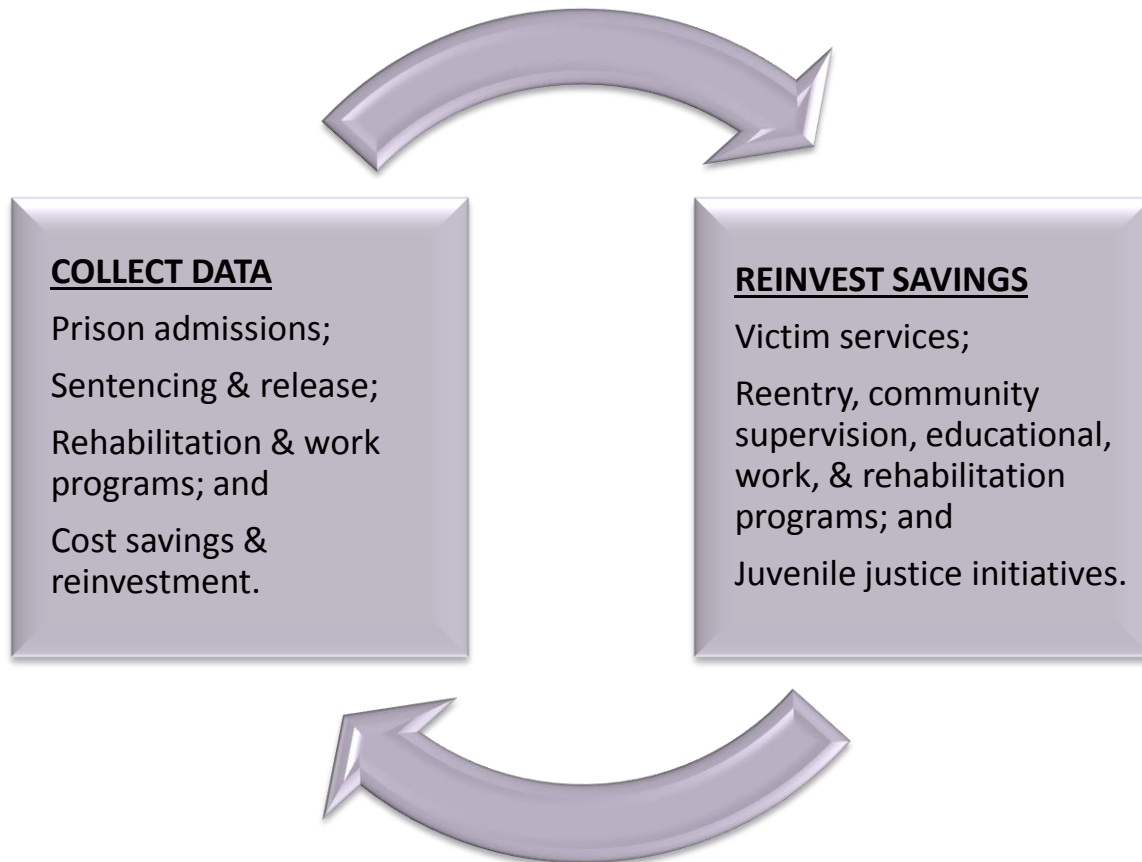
COLLECT DATA

Prison admissions;

Sentencing & release;

Rehabilitation & work programs; and

Cost savings & reinvestment.

REINVEST SAVINGS

Victim services;

Reentry, community supervision, educational, work, & rehabilitation programs; and

Juvenile justice initiatives.